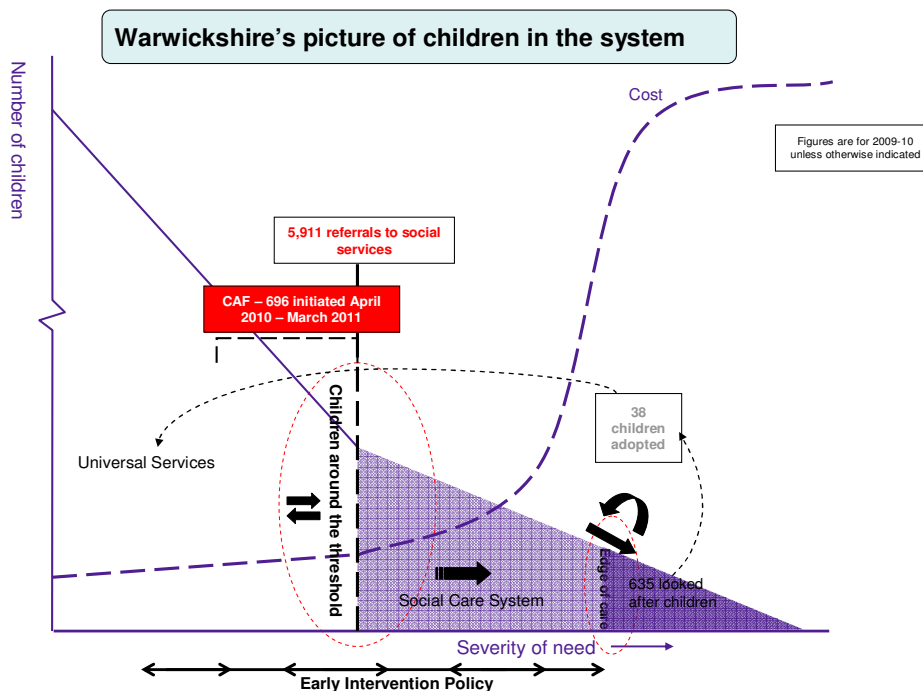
Warwickshire's picture of children in the system

Number of children

Cost

Figures are for 2009-10 unless otherwise indicated

5,911 referrals to social services

CAF – 696 initiated April 2010 – March 2011

38 children adopted

Universal Services

Children around the threshold

Edge of care

635 looked after children

Social Care System

Severity of need

Early Intervention Policy